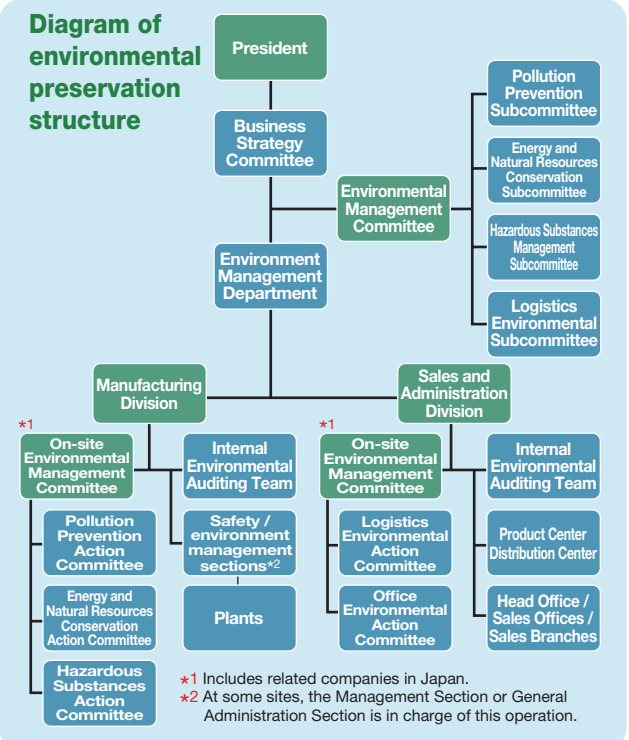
Diagram of environmental preservation structure

President

Business Strategy Committee

Environmental Management Committee

Pollution Prevention Subcommittee

Energy and Natural Resources Conservation Subcommittee

Hazardous Substances Management Subcommittee

Logistics Environmental Subcommittee

Environment Management Department

Manufacturing Division

Sales and Administration Division

*1
On-site Environmental Management Committee

Internal Environmental Auditing Team

Pollution Prevention Action Committee

Safety / environment management sections*2

Energy and Natural Resources Conservation Action Committee

Plants

Hazardous Substances Action Committee

*1
On-site Environmental Management Committee

Internal Environmental Auditing Team

Logistics Environmental Action Committee

Product Center Distribution Center

Office Environmental Action Committee

Head Office / Sales Offices / Sales Branches

*1 Includes related companies in Japan.
*2 At some sites, the Management Section or General Administration Section is in charge of this operation.